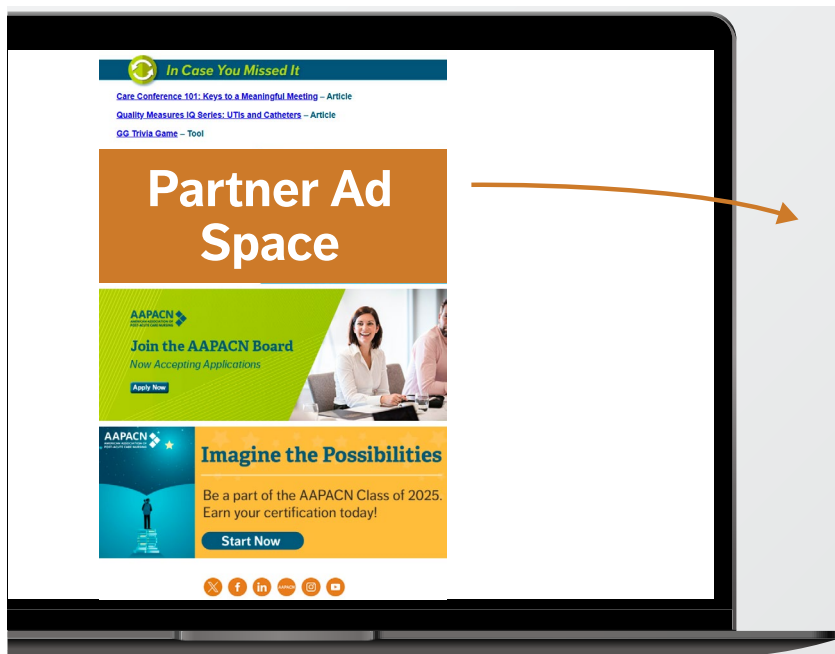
In Case You Missed It

Care Conference 101: Keys to a Meaningful Meeting – Article

Quality Measures IQ Series: UTIs and Catheters – Article

GG Trivia Game – Tool

Partner Ad Space

AAPACN

Join the AAPACN Board

Now Accepting Applications

Apply Now

AAPACN

Imagine the Possibilities

Be a part of the AAPACN Class of 2025. Earn your certification today!

Start Now